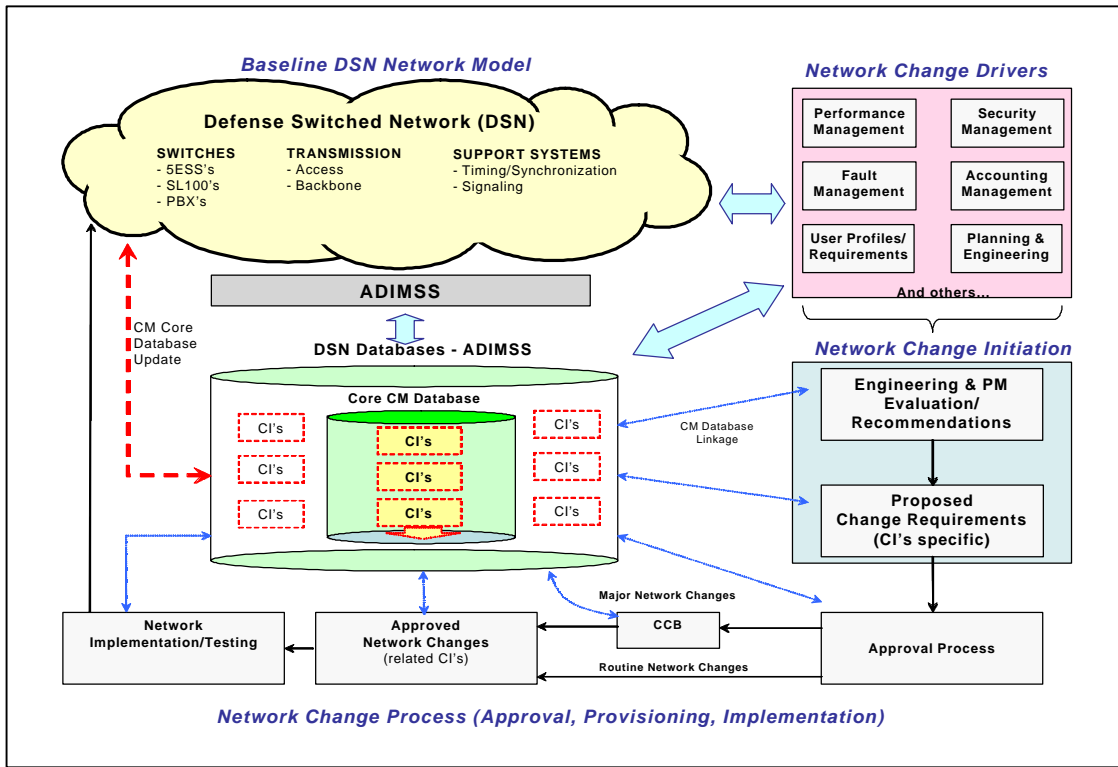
Baseline DSN Network Model

Defense Switched Network (DSN)

SWITCHES
- 5ESS's
- SL100's
- PBX's

TRANSMISSION
- Access
- Backbone

SUPPORT SYSTEMS
- Timing/Synchronization
- Signaling

Network Change Drivers

Performance Management

Security Management

Fault Management

Accounting Management

User Profiles/ Requirements

Planning & Engineering

And others...

ADIMSS

CM Core Database Update

DSN Databases - ADIMSS

Network Change Initiation

Core CM Database

CI's

CI's

CI's

CI's

CI's

CI's

CI's

CI's

CI's

CM Database Linkage

Engineering & PM Evaluation/ Recommendations

Proposed Change Requirements (CI's specific)

Major Network Changes

Network Implementation/Testing

Approved Network Changes (related CI's)

CCB

Approval Process

Routine Network Changes

Network Change Process (Approval, Provisioning, Implementation)